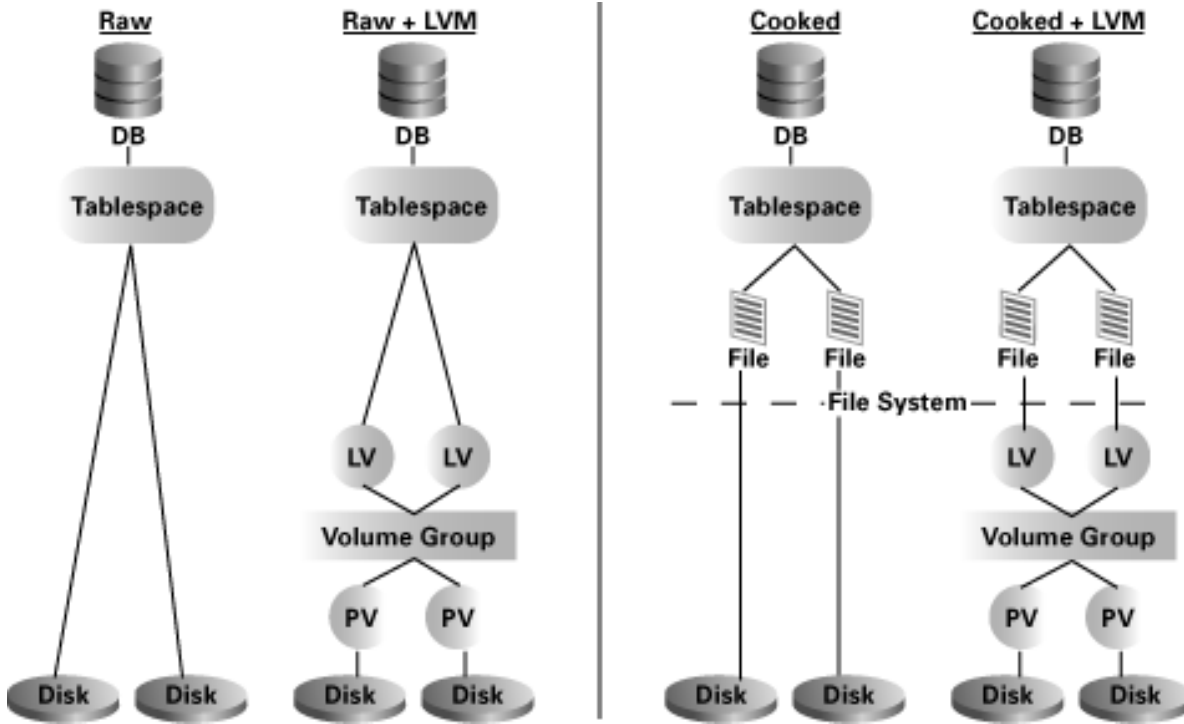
Raw

DB

Tablespace

Disk Disk

Raw + LVM

DB

Tablespace

LV LV

Volume Group

PV PV

Disk Disk

Cooked

DB

Tablespace

File File

Disk Disk

Cooked + LVM

DB

Tablespace

File File

File System

LV LV

Volume Group

PV PV

Disk Disk